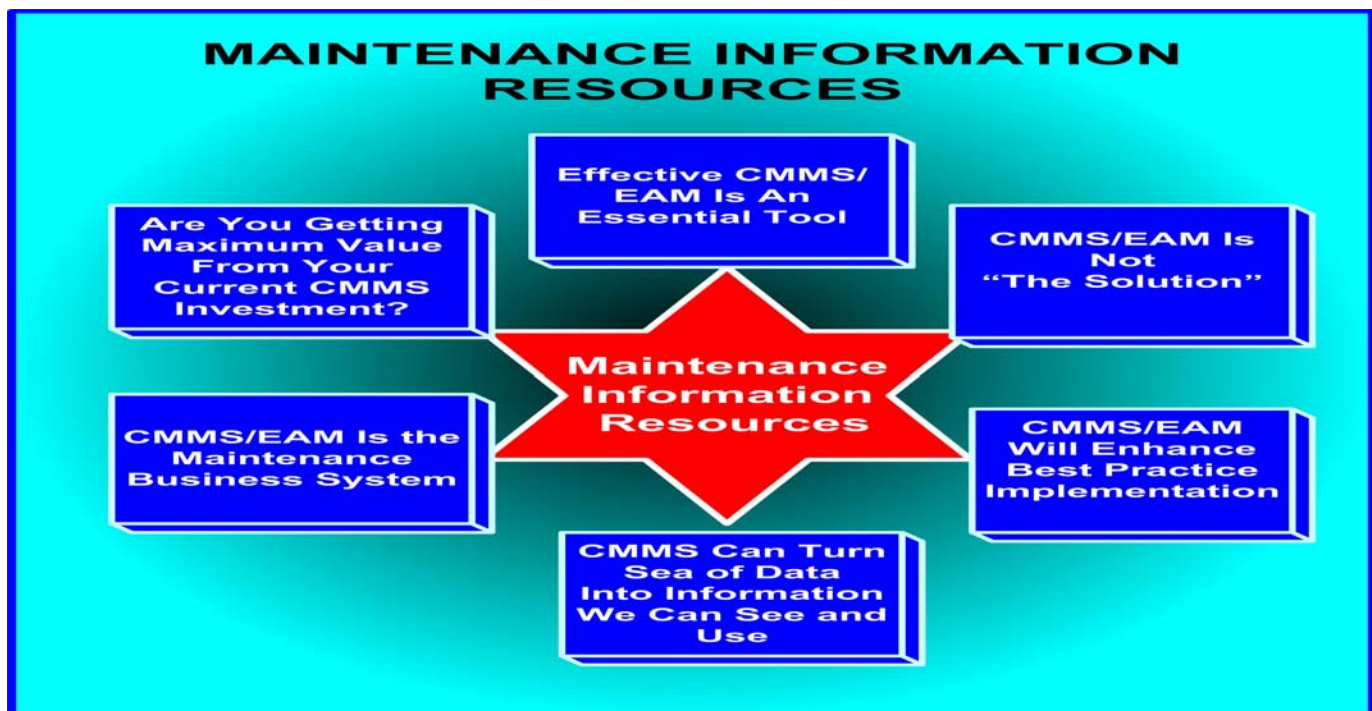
MAINTENANCE INFORMATION RESOURCES

Effective CMMS/ EAM Is An Essential Tool

Are You Getting Maximum Value From Your Current CMMS Investment?

CMMS/EAM Is Not "The Solution"

Maintenance Information Resources

CMMS/EAM Is the Maintenance Business System

CMMS/EAM Will Enhance Best Practice Implementation

CMMS Can Turn Sea of Data Into Information We Can See and Use